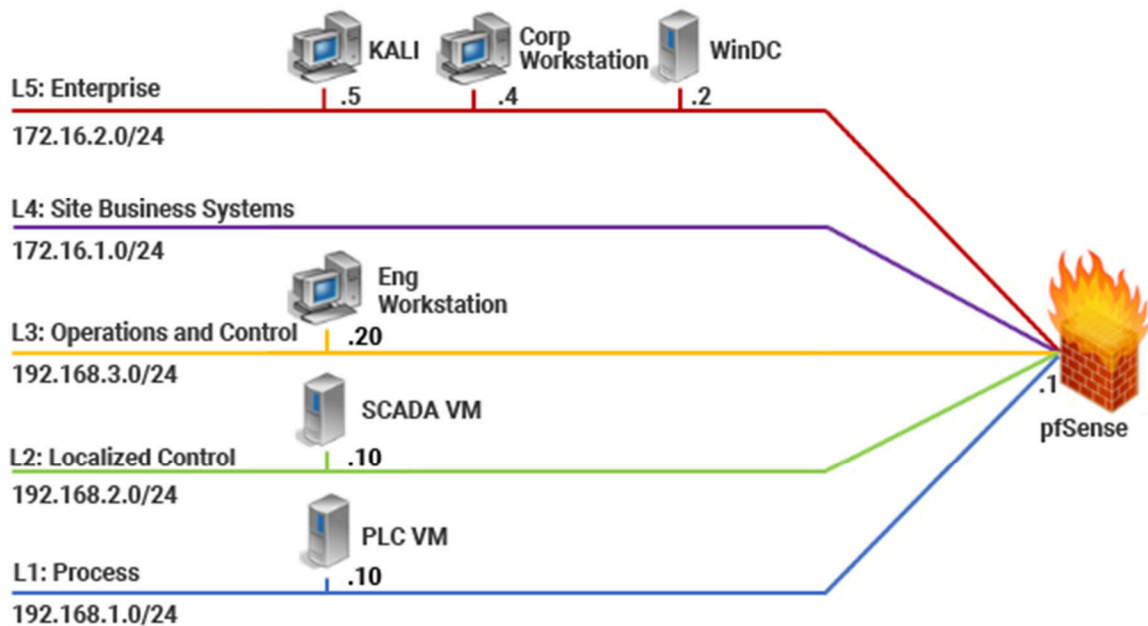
KALI
Corp Workstation
WinDC

L5: Enterprise
.5
.4
.2
172.16.2.0/24

L4: Site Business Systems
172.16.1.0/24

Eng Workstation
L3: Operations and Control
.20
192.168.3.0/24

SCADA VM
L2: Localized Control
.10
192.168.2.0/24

PLC VM
L1: Process
.10
192.168.1.0/24

.1
pfSense